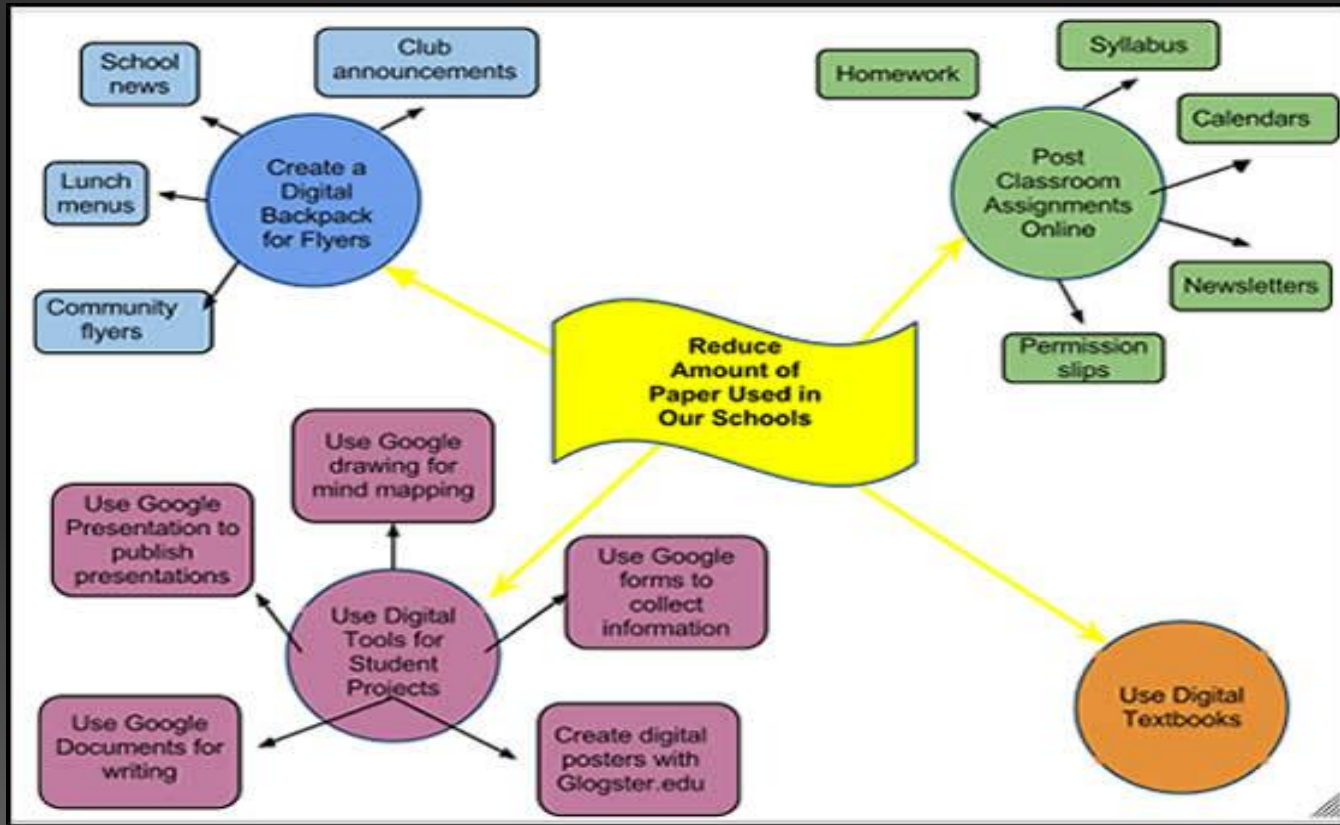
School news

Club announcements

Lunch menus

Create a Digital Backpack for Flyers

Community flyers

Homework

Syllabus

Calendars

Post Classroom Assignments Online

Newsletters

Permission slips

Reduce Amount of Paper Used in Our Schools

Use Google drawing for mind mapping

Use Google Presentation to publish presentations

Use Google forms to collect information

Use Digital Tools for Student Projects

Use Google Documents for writing

Create digital posters with Glogster.edu

Use Digital Textbooks